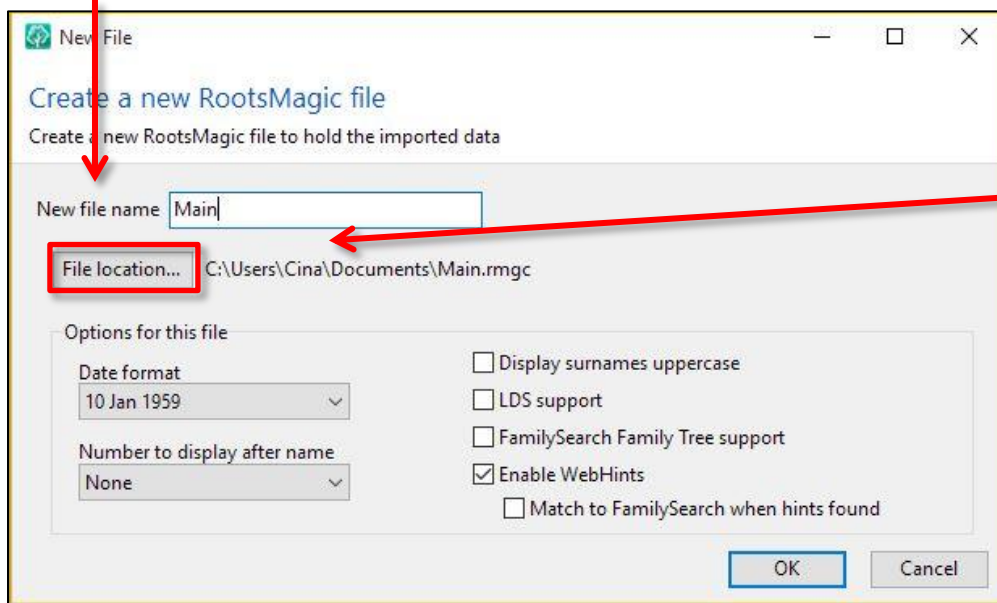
New File

Create a new RootsMagic file

Create a new RootsMagic file to hold the imported data

New file name Main

File location... C:\Users\Cina\Documents\Main.rmgc

Options for this file

Date format

10 Jan 1959

Number to display after name

None

Display surnames uppercase

LDS support

FamilySearch Family Tree support

Enable WebHints

Match to FamilySearch when hints found

OK

Cancel